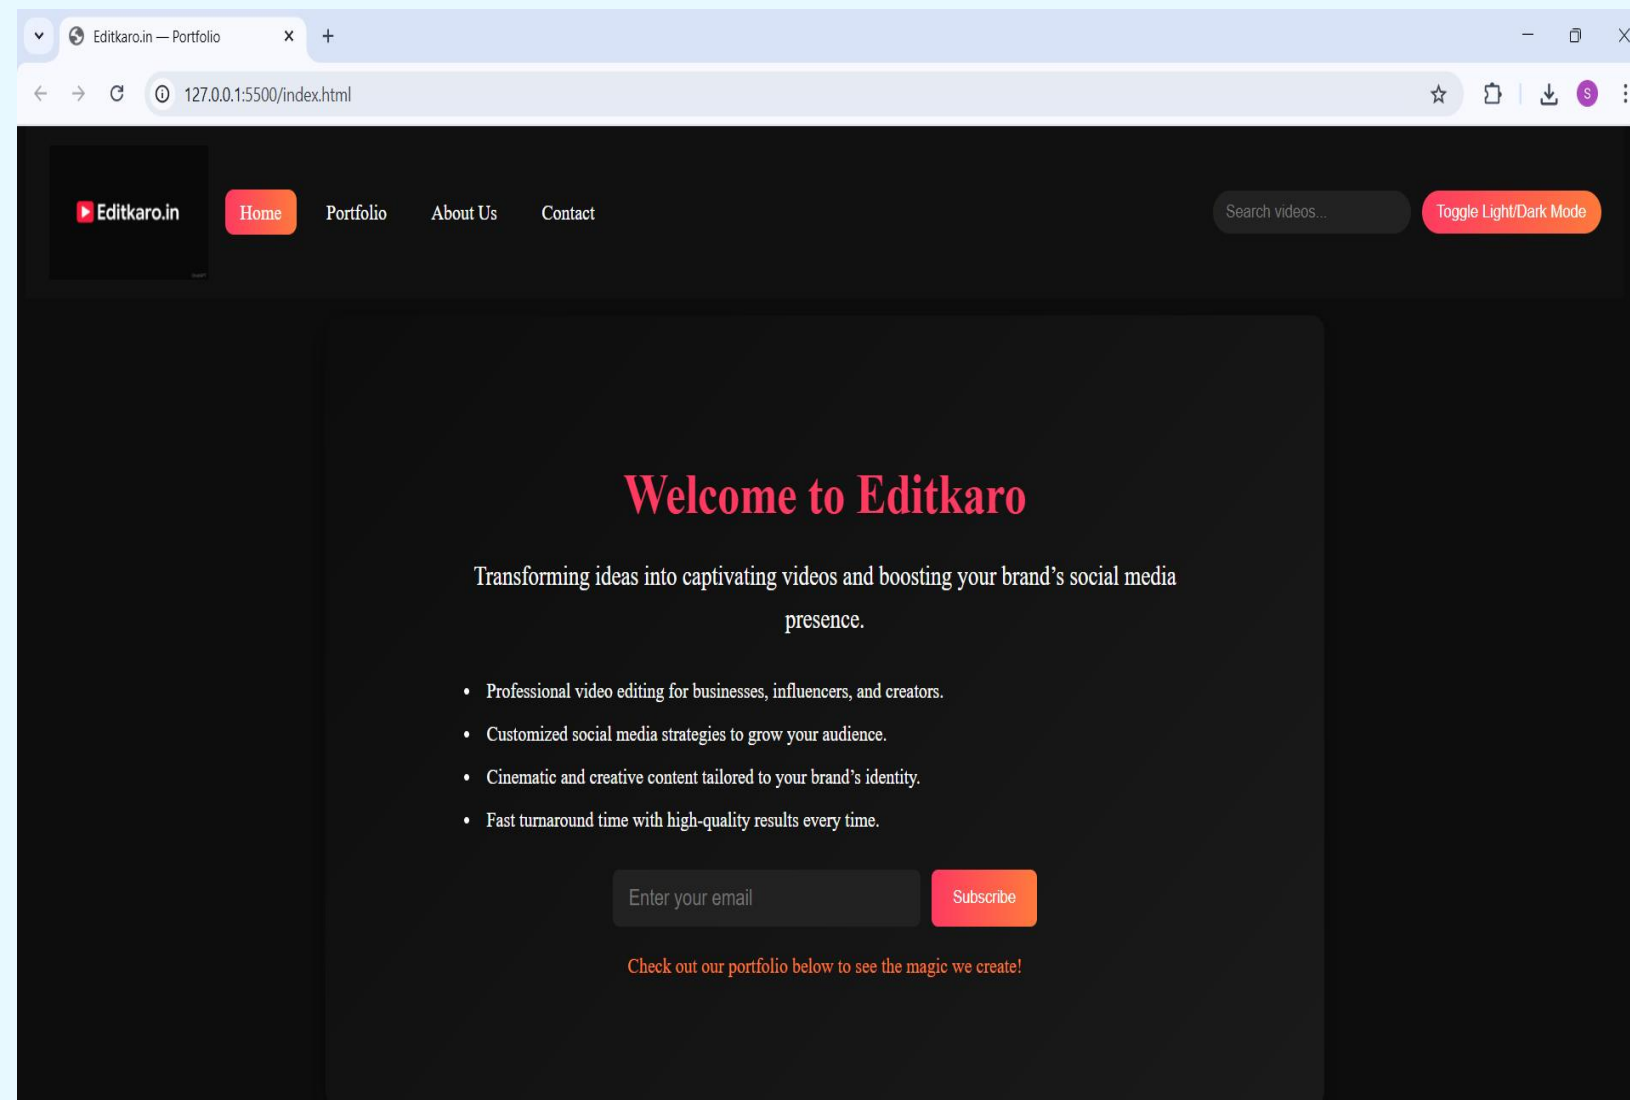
Editkaro.in — Portfolio

127.0.0.1:5500/index.html

S

Editkaro.in

Home

Portfolio

About Us

Contact

Search videos...

Toggle Light/Dark Mode

Welcome to Editkaro

Transforming ideas into captivating videos and boosting your brand's social media presence.

- Professional video editing for businesses, influencers, and creators.
- Customized social media strategies to grow your audience.
- Cinematic and creative content tailored to your brand's identity.
- Fast turnaround time with high-quality results every time.

Enter your email

Subscribe

Check out our portfolio below to see the magic we create!